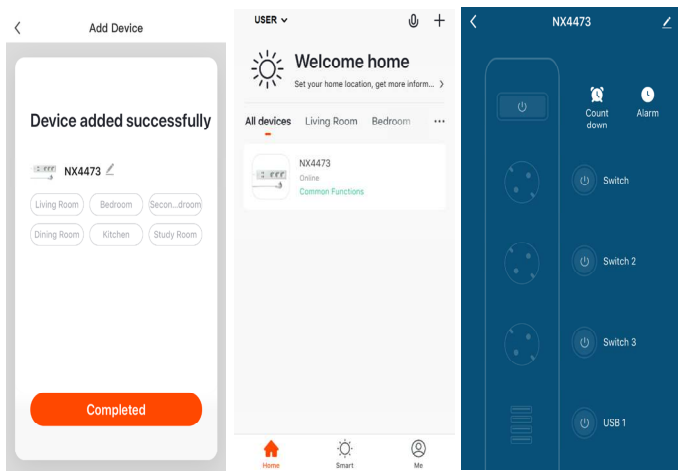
Add Device

Device added successfully

NX4473

Living Room
Bedroom
Secon...droom
Dining Room
Kitchen
Study Room

Completed

USER

Welcome home

Set your home location, get more inform...

All devices
Living Room
Bedroom
...

NX4473
Online
Common Functions

Home
Smart
Me

NX4473

Count down
Alarm

Switch

Switch 2

Switch 3

USB 1